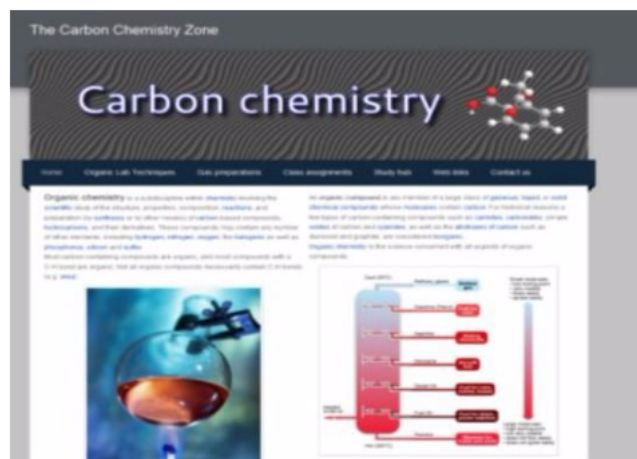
The Carbon Chemistry Zone

Carbon chemistry

Home Organic Lab Techniques Gas preparations Class assignments Study hub Web links Contact us

Organic chemistry is a subdiscipline within chemistry involving the scientific study of the structure, properties, composition, reactions, and preparation (by synthesis or by other means) of carbon-based compounds, hydrocarbons, and their derivatives. These compounds may contain any number of other elements, including hydrogen, nitrogen, oxygen, the halogens as well as phosphorus, silicon and sulfur.

Most carbon-containing compounds are organic, and most compounds with a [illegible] are organic. Not all organic compounds necessarily contain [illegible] (e.g. urea).

An organic compound is any member of a large class of gaseous, liquid, or solid chemical compounds whose molecules contain carbon. For historical reasons a few types of carbon-containing compounds such as carbides, carbonates, simple oxides of carbon and cyanides, as well as the allotropes of carbon such as diamond and graphite, are considered inorganic.

Organic chemistry is the science concerned with all aspects of organic compounds.

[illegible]